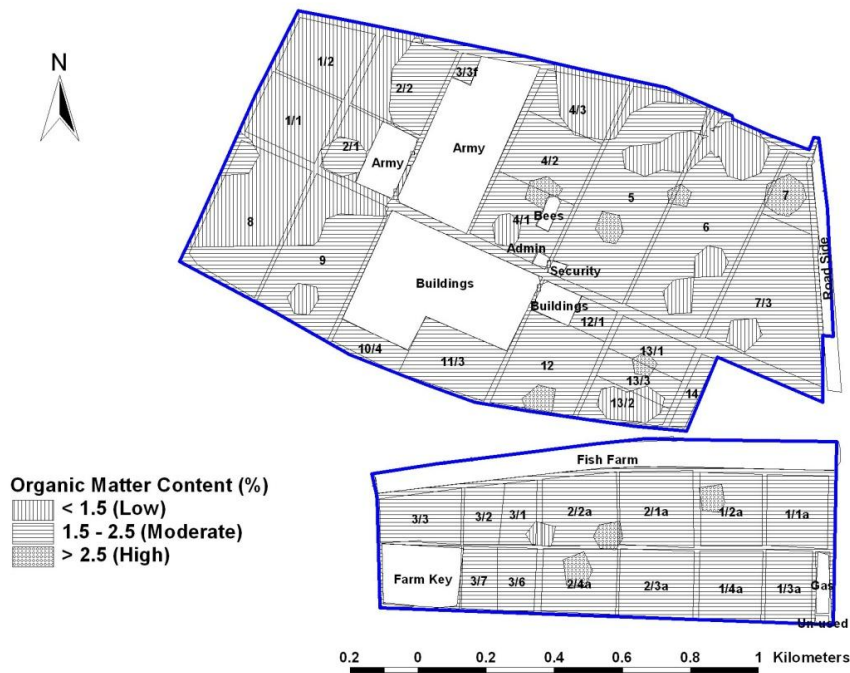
N

1/2
3/3f
2/2
1/1
2/1
Army
Army
4/3
4/2
5
6
7
8
Bees
4/1
Admin
Security
9
Buildings
Buildings
Road Side
7/3
12/1
10/4
11/3
12
13/1
13/3
13/2
14

Organic Matter Content (%)
< 1.5 (Low)
1.5 - 2.5 (Moderate)
> 2.5 (High)

Fish Farm
3/3
3/2
3/1
2/2a
2/1a
1/2a
1/1a
Farm Key
3/7
3/6
2/4a
2/3a
1/4a
1/3a
Gas
Un-used

0.2 0 0.2 0.4 0.6 0.8 1 Kilometers